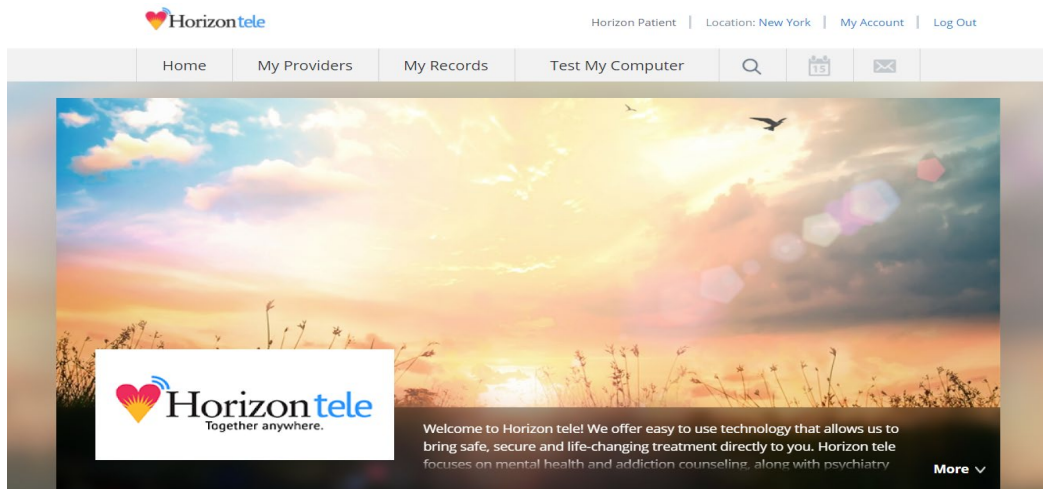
Horizon tele

Horizon Patient | Location: New York | My Account | Log Out

Home | My Providers | My Records | Test My Computer

15

Horizon tele
Together anywhere.

Welcome to Horizon tele! We offer easy to use technology that allows us to bring safe, secure and life-changing treatment directly to you. Horizon tele focuses on mental health and addiction counseling, along with psychiatry

More